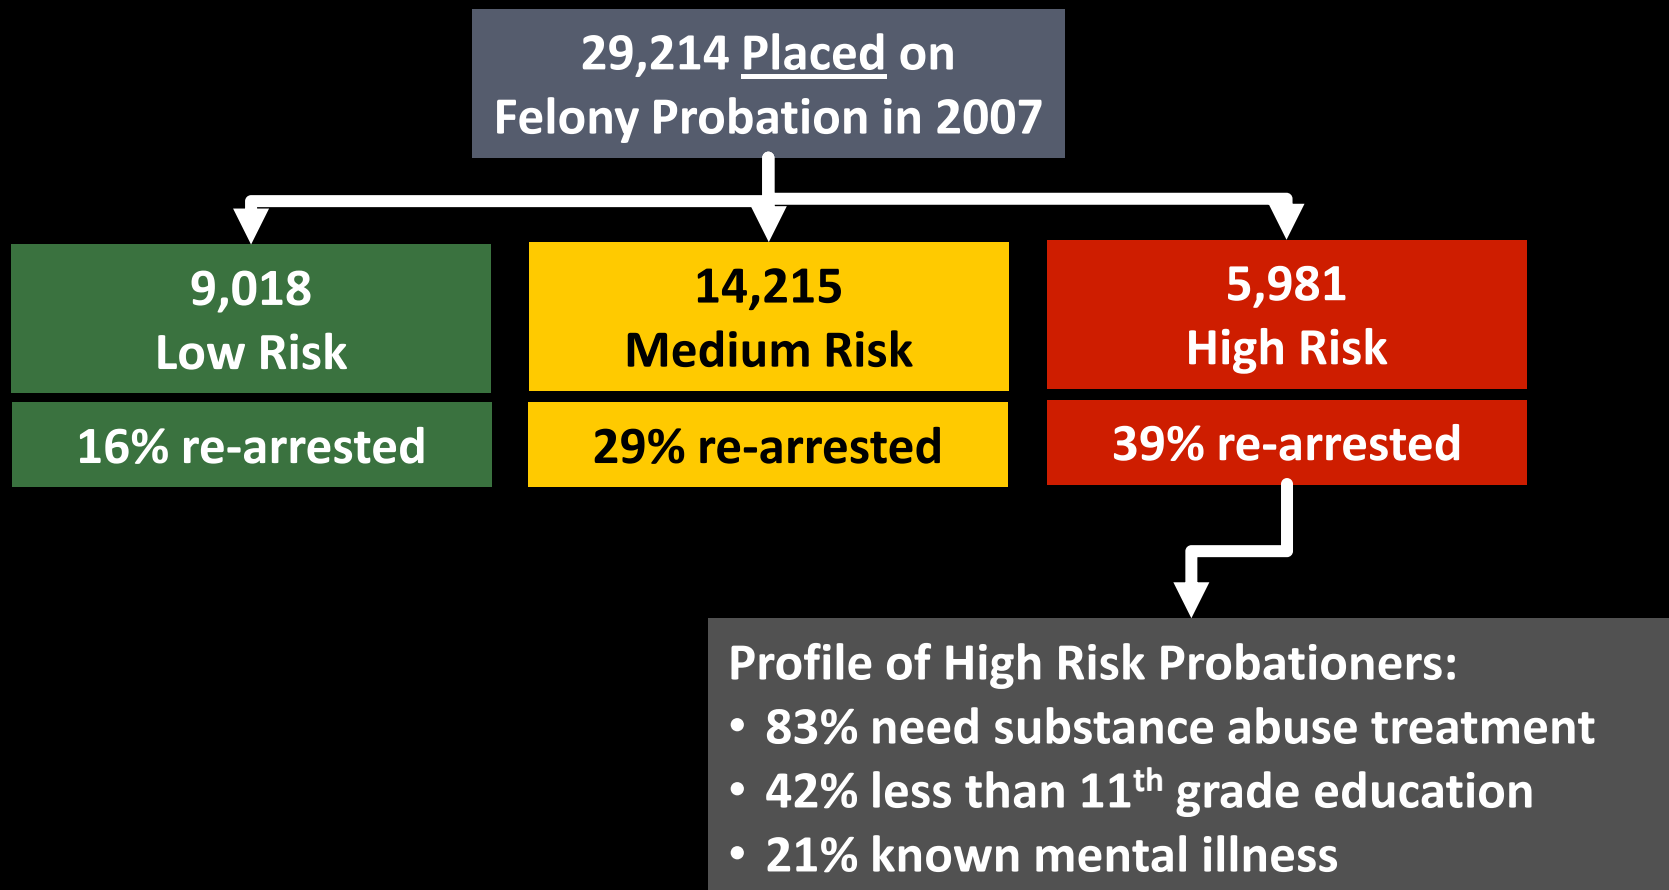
29,214 Placed on Felony Probation in 2007

9,018
Low Risk

16% re-arrested

14,215
Medium Risk

29% re-arrested

5,981
High Risk

39% re-arrested

Profile of High Risk Probationers:
• 83% need substance abuse treatment
• 42% less than 11$^{th}$ grade education
• 21% known mental illness